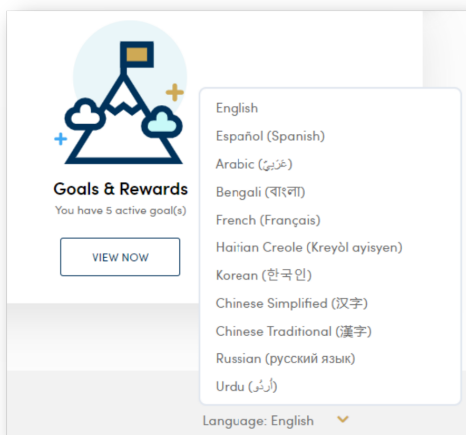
Goals & Rewards
You have 5 active goal(s)

VIEW NOW

English
Español (Spanish)
Arabic (عَرَبِيّ)
Bengali (বাংলা)
French (Français)
Haitian Creole (Kreyòl ayisyen)
Korean (한국인)
Chinese Simplified (汉字)
Chinese Traditional (漢字)
Russian (русский язык)
Urdu (اُردُو)

Language: English